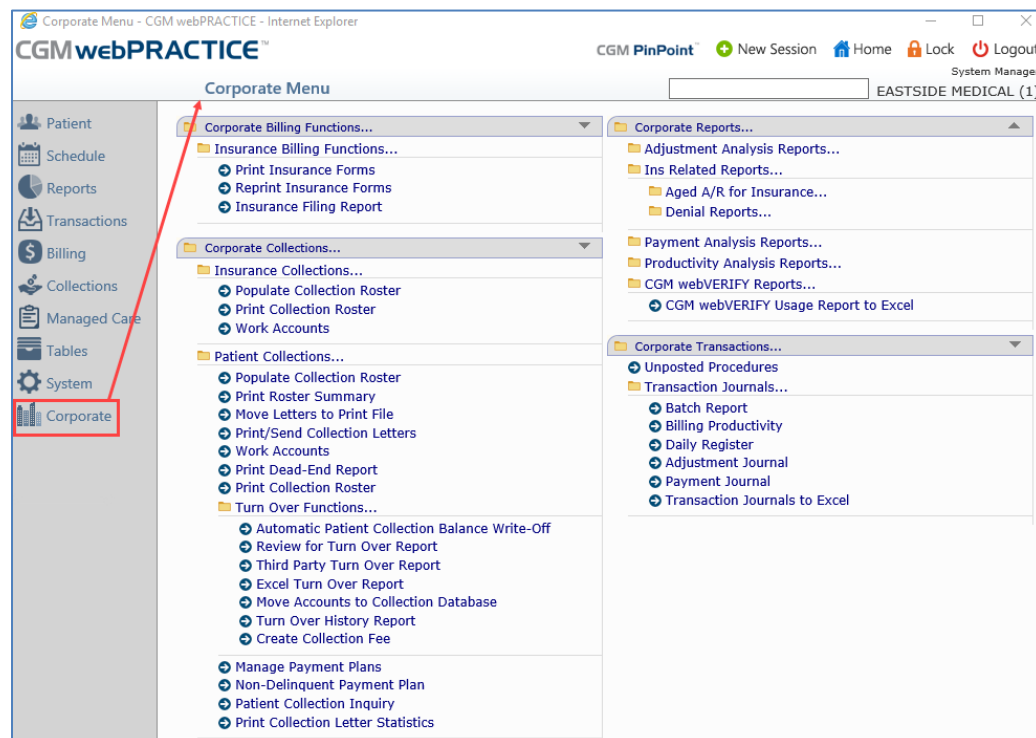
Corporate Menu - CGM webPRACTICE - Internet Explorer

CGM webPRACTICE™

CGM PinPoint™ New Session Home Lock Logout

System Manage

Corporate Menu

EASTSIDE MEDICAL (1)

Patient
Schedule
Reports
Transactions
Billing
Collections
Managed Care
Tables
System
Corporate

Corporate Billing Functions...
Insurance Billing Functions...
Print Insurance Forms
Reprint Insurance Forms
Insurance Filing Report

Corporate Collections...
Insurance Collections...
Populate Collection Roster
Print Collection Roster
Work Accounts
Patient Collections...
Populate Collection Roster
Print Roster Summary
Move Letters to Print File
Print/Send Collection Letters
Work Accounts
Print Dead-End Report
Print Collection Roster
Turn Over Functions...
Automatic Patient Collection Balance Write-Off
Review for Turn Over Report
Third Party Turn Over Report
Excel Turn Over Report
Move Accounts to Collection Database
Turn Over History Report
Create Collection Fee
Manage Payment Plans
Non-Delinquent Payment Plan
Patient Collection Inquiry
Print Collection Letter Statistics

Corporate Reports...
Adjustment Analysis Reports...
Ins Related Reports...
Aged A/R for Insurance...
Denial Reports...
Payment Analysis Reports...
Productivity Analysis Reports...
CGM webVERIFY Reports...
CGM webVERIFY Usage Report to Excel

Corporate Transactions...
Unposted Procedures
Transaction Journals...
Batch Report
Billing Productivity
Daily Register
Adjustment Journal
Payment Journal
Transaction Journals to Excel